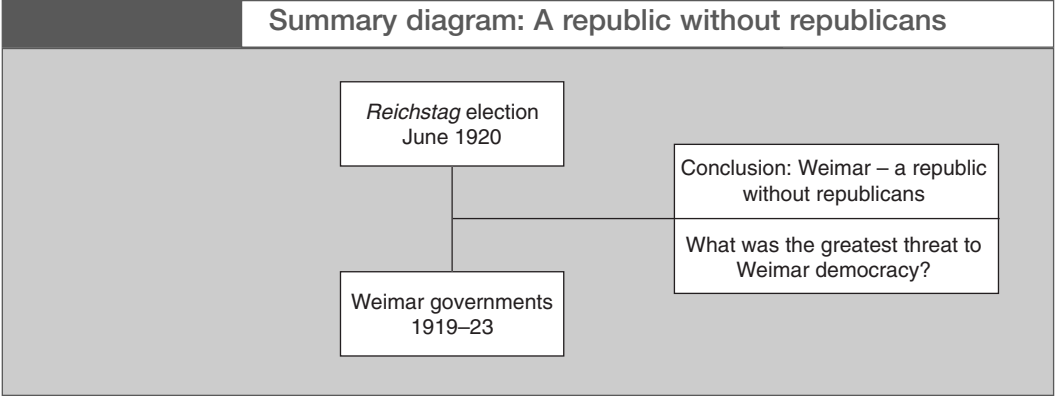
Summary diagram: A republic without republicans

Reichstag election June 1920

Weimar governments 1919–23

Conclusion: Weimar – a republic without republicans

What was the greatest threat to Weimar democracy?